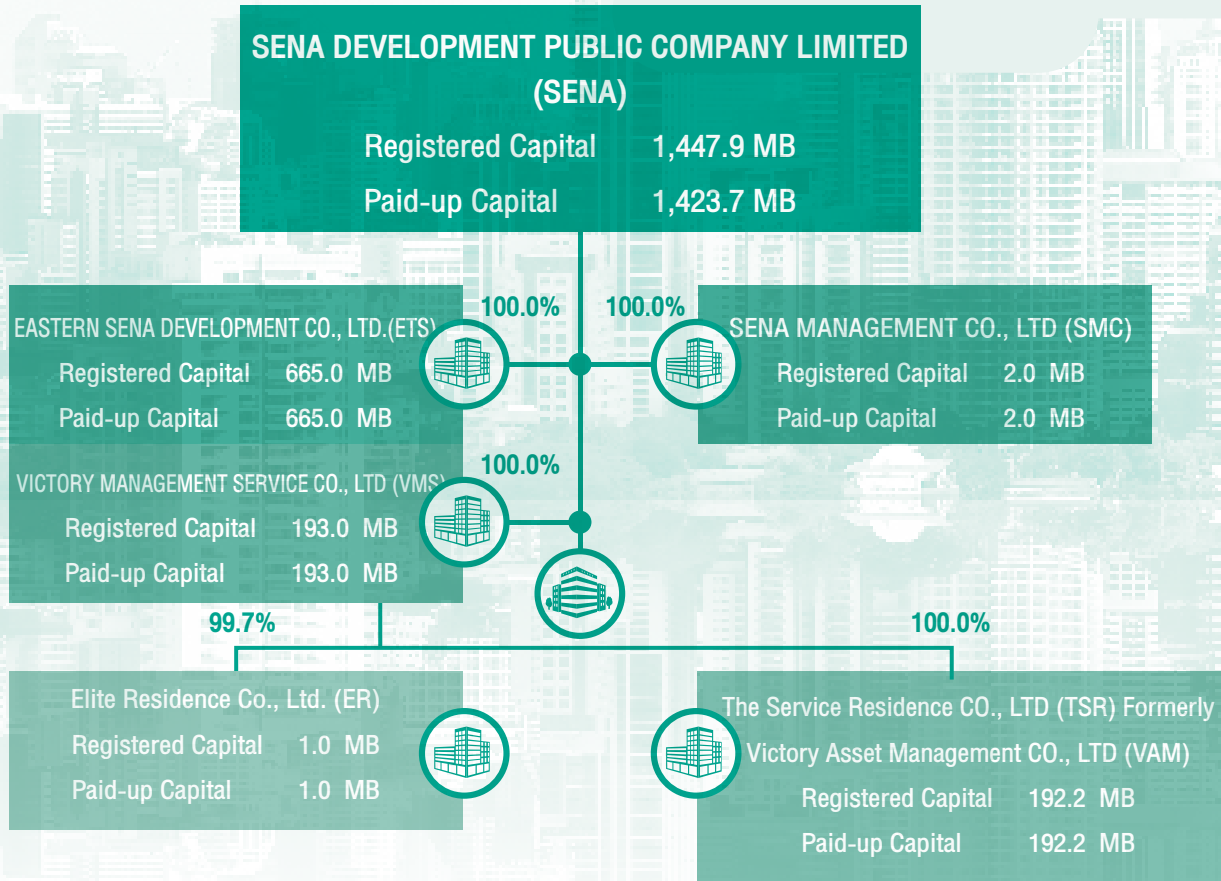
SENA DEVELOPMENT PUBLIC COMPANY LIMITED (SENA)

Registered Capital 1,447.9 MB

Paid-up Capital 1,423.7 MB

100.0%

100.0%

EASTERN SENA DEVELOPMENT CO., LTD.(ETS)

Registered Capital 665.0 MB

Paid-up Capital 665.0 MB

SENA MANAGEMENT CO., LTD (SMC)

Registered Capital 2.0 MB

Paid-up Capital 2.0 MB

100.0%

VICTORY MANAGEMENT SERVICE CO., LTD (VMS)

Registered Capital 193.0 MB

Paid-up Capital 193.0 MB

99.7%

100.0%

Elite Residence Co., Ltd. (ER)

Registered Capital 1.0 MB

Paid-up Capital 1.0 MB

The Service Residence CO., LTD (TSR) Formerly Victory Asset Management CO., LTD (VAM)

Registered Capital 192.2 MB

Paid-up Capital 192.2 MB